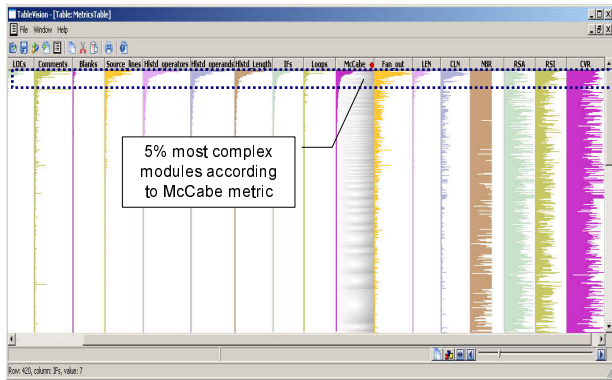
TableVision - [Table:MetricsTable]
File Window Help

| LOCs | Comments | Blanks | Source lines | Hlstd operators | Hlstd operands | Hlstd Length | IFs | Loops | McCabe | Fan out | LEN | CLN | NBR | RSA | RSI | CVR |
|---|---|---|---|---|---|---|---|---|---|---|---|---|---|---|---|---|

5% most complex modules according to McCabe metric

Row: 420, column: IFs, value: 7